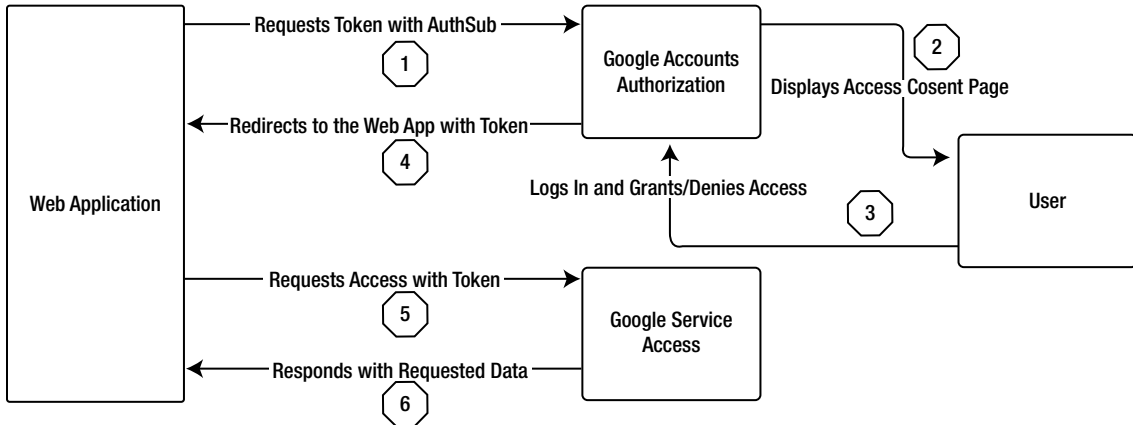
Web Application

Requests Token with AuthSub

1

Google Accounts Authorization

2

Displays Access Cosent Page

Redirects to the Web App with Token

4

Logs In and Grants/Denies Access

3

User

Requests Access with Token

5

Google Service Access

Responds with Requested Data

6